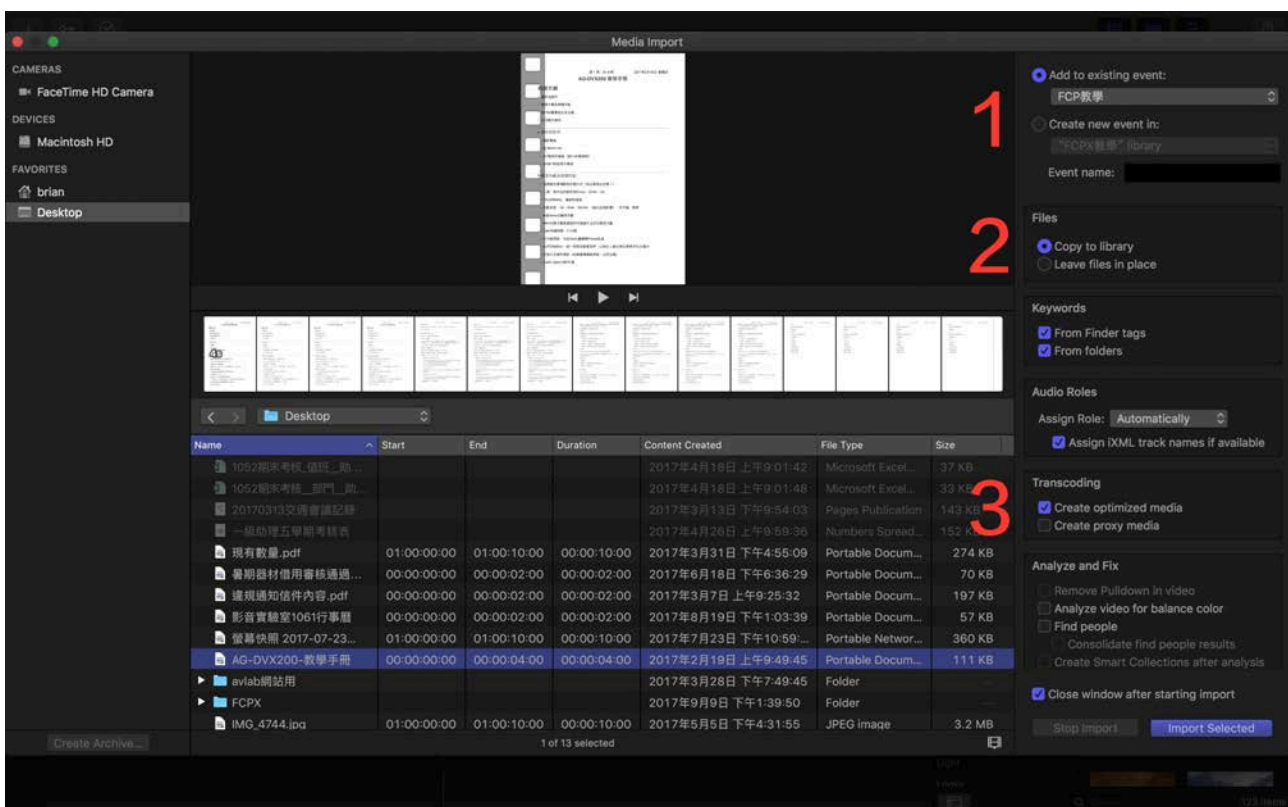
Media Import

CAMERAS
FaceTime HD Camera
DEVICES
Macintosh HD
FAVORITES
brian
Desktop

AG-DVX200 教學手冊

1
2
3

Add to existing event:
FCP教學
Create new event in:
"FCPX教學" library
Event name:

Files
Copy to library
Leave files in place

Keywords
From Finder tags
From folders

Audio Roles
Assign Role: Automatically
Assign iXML track names if available

Transcoding
Create optimized media
Create proxy media

Analyze and Fix
Remove Pulldown in video
Analyze video for balance color
Find people
Consolidate find people results
Create Smart Collections after analysis

Close window after starting import

Stop Import
Import Selected

Desktop

| Name | Start | End | Duration | Content Created | File Type | Size |
|---|---|---|---|---|---|---|
| 1052期末考核_值班_助... | | | | 2017年4月18日 上午9:01:42 | Microsoft Excel... | 37 KB |
| 1052期末考核_部門_助... | | | | 2017年4月18日 上午9:01:48 | Microsoft Excel... | 33 KB |
| 20170313交通會議記錄 | | | | 2017年3月13日 下午4:54:03 | Pages Publication | 143 KB |
| 一級助理五學期考核表 | | | | 2017年4月26日 上午9:59:36 | Numbers Spread... | 152 KB |
| 現有數量.pdf | 01:00:00:00 | 01:00:10:00 | 00:00:10:00 | 2017年3月31日 下午4:55:09 | Portable Docum... | 274 KB |
| 暑期器材借用審核通過... | 00:00:00:00 | 00:00:02:00 | 00:00:02:00 | 2017年6月18日 下午6:36:29 | Portable Docum... | 70 KB |
| 違規通知信件內容.pdf | 00:00:00:00 | 00:00:02:00 | 00:00:02:00 | 2017年3月7日 上午9:25:32 | Portable Docum... | 197 KB |
| 影音實驗室1061行事曆 | 00:00:00:00 | 00:00:02:00 | 00:00:02:00 | 2017年8月19日 下午1:03:39 | Portable Docum... | 57 KB |
| 螢幕快照 2017-07-23... | 01:00:00:00 | 01:00:10:00 | 00:00:10:00 | 2017年7月23日 下午10:59:... | Portable Networ... | 360 KB |
| AG-DVX200-教學手冊 | 00:00:00:00 | 00:00:04:00 | 00:00:04:00 | 2017年2月19日 上午9:49:45 | Portable Docum... | 111 KB |
| avlab網站用 | | | | 2017年3月28日 下午7:49:45 | Folder | |
| FCPX | | | | 2017年9月9日 下午1:39:50 | Folder | |
| IMG_4744.jpg | 01:00:00:00 | 01:00:10:00 | 00:00:10:00 | 2017年5月5日 下午4:31:55 | JPEG image | 3.2 MB |

Create Archive...
1 of 13 selected